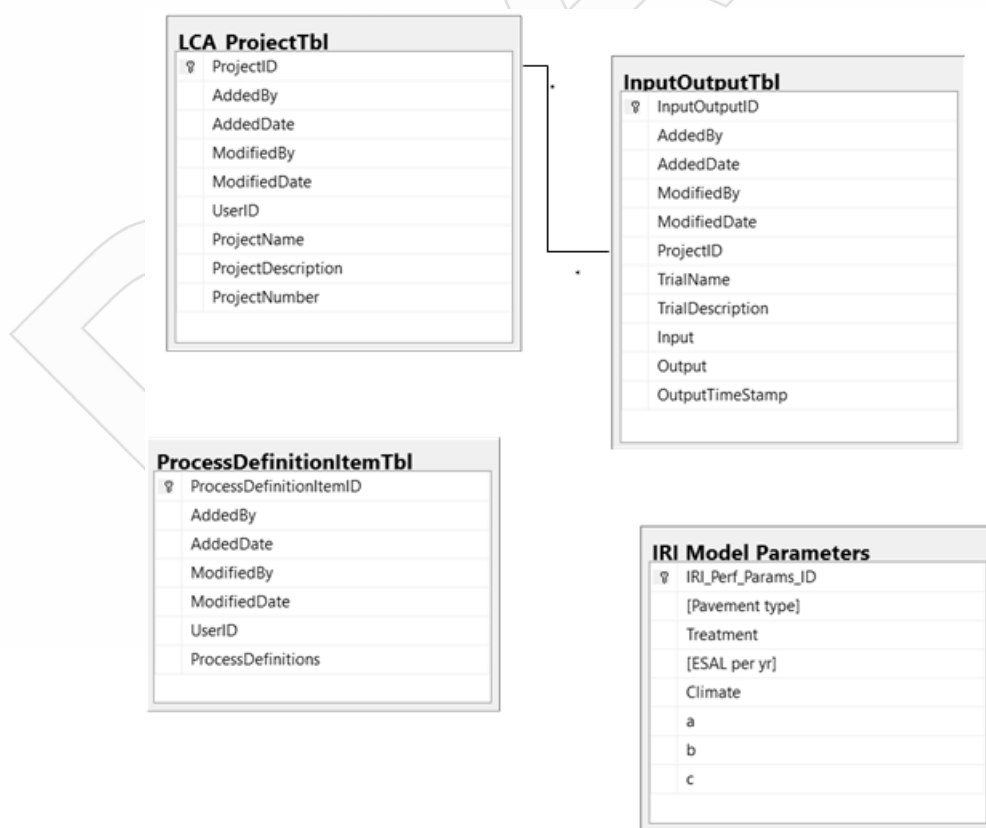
LCA ProjectTbl
ProjectID
AddedBy
AddedDate
ModifiedBy
ModifiedDate
UserID
ProjectName
ProjectDescription
ProjectNumber

InputOutputTbl
InputOutputID
AddedBy
AddedDate
ModifiedBy
ModifiedDate
ProjectID
TrialName
TrialDescription
Input
Output
OutputTimeStamp

ProcessDefinitionItemTbl
ProcessDefinitionItemID
AddedBy
AddedDate
ModifiedBy
ModifiedDate
UserID
ProcessDefinitions

IRI Model Parameters
IRI_Perf_Params_ID
[Pavement type]
Treatment
[ESAL per yr]
Climate
a
b
c